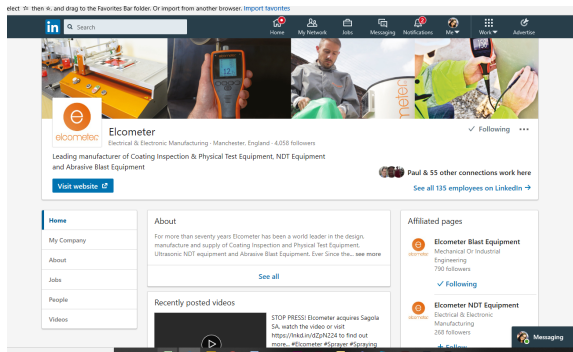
elect ☆ then ★, and drag to the Favorites Bar folder. Or import from another browser. Import favorites

in Search

Home My Network Jobs Messaging Notifications Me Work Advertise

elcometer

Elcometer
Electrical & Electronic Manufacturing · Manchester, England · 4,058 followers

✓ Following •••

Leading manufacturer of Coating Inspection & Physical Test Equipment, NDT Equipment and Abrasive Blast Equipment

Visit website

Paul & 55 other connections work here

See all 135 employees on LinkedIn →

Home
My Company
About
Jobs
People
Videos

About

For more than seventy years Elcometer has been a world leader in the design, manufacture and supply of Coating Inspection and Physical Test Equipment, Ultrasonic NDT equipment and Abrasive Blast Equipment. Ever Since the... see more

See all

Recently posted videos

STOP PRESS! Elcometer acquires Sagola SA, watch the video or visit https://lnkd.in/dZpNE24 to find out more... #Elcometer #Sprayer #Spraying

Affiliated pages

Elcometer Blast Equipment
Mechanical Or Industrial Engineering
790 followers

✓ Following

Elcometer NDT Equipment
Electrical & Electronic Manufacturing
268 followers

Messaging